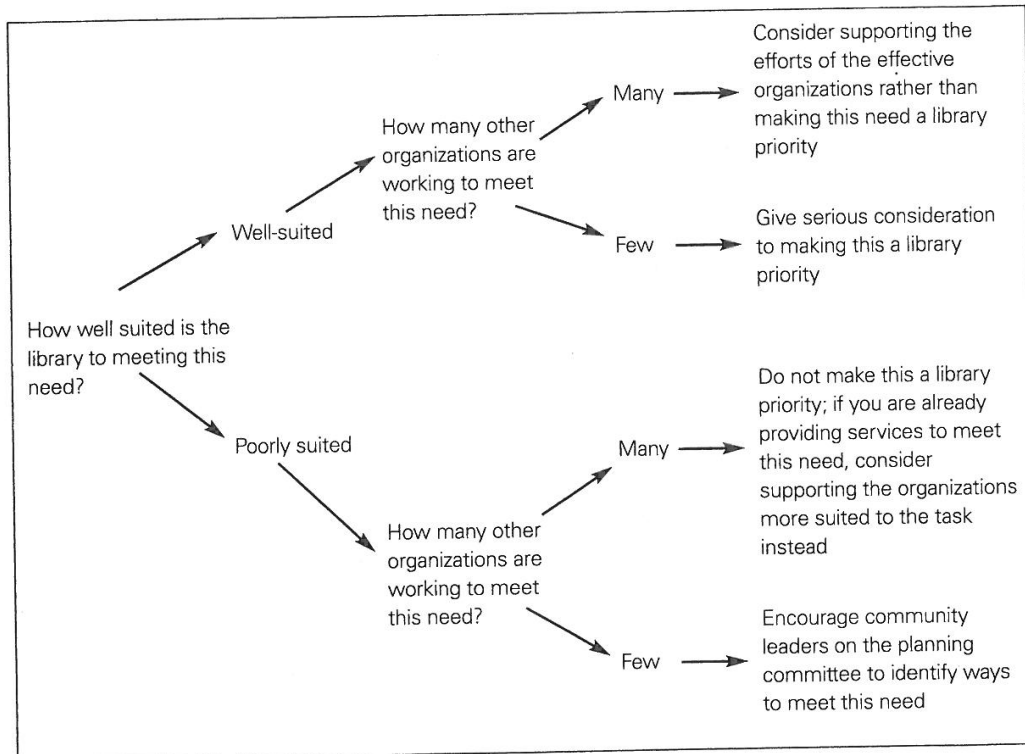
How well suited is the library to meeting this need?

Well-suited

How many other organizations are working to meet this need?

Many

Consider supporting the efforts of the effective organizations rather than making this need a library priority

Few

Give serious consideration to making this a library priority

Poorly suited

How many other organizations are working to meet this need?

Many

Do not make this a library priority; if you are already providing services to meet this need, consider supporting the organizations more suited to the task instead

Few

Encourage community leaders on the planning committee to identify ways to meet this need